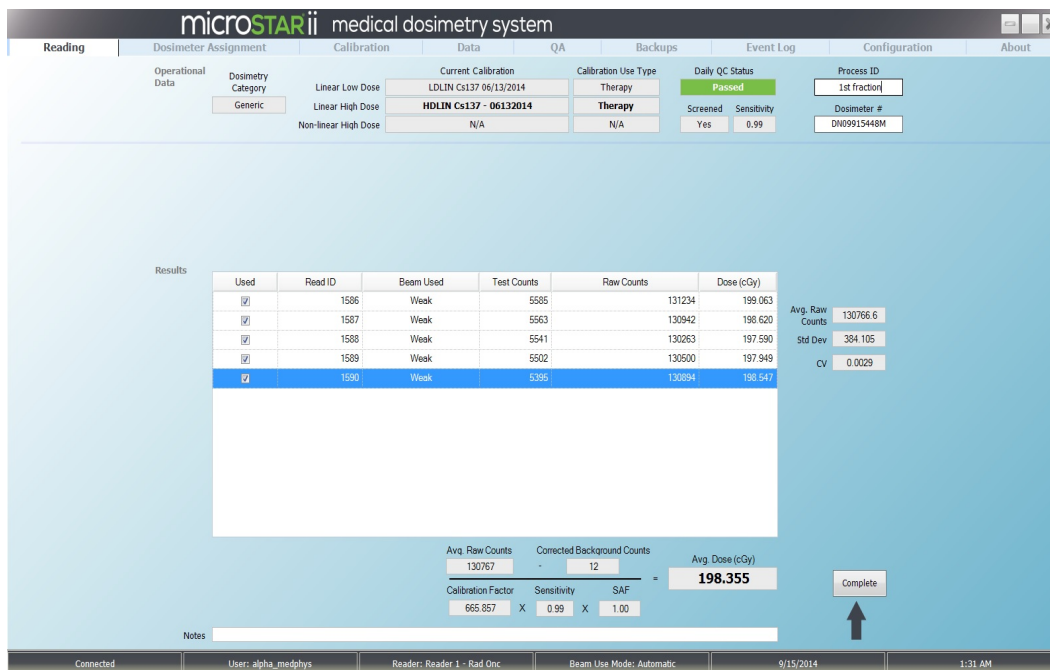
microSTARii medical dosimetry system

Reading | Dosimeter Assignment | Calibration | Data | QA | Backups | Event Log | Configuration | About

Operational Data

Dosimetry Category
Generic

Current Calibration
Linear Low Dose LDLIN Cs137 06/13/2014
Linear High Dose HDLIN Cs137 - 06132014
Non-linear High Dose N/A

Calibration Use Type
Therapy
Therapy
N/A

Daily QC Status
Passed
Screened Sensitivity
Yes 0.99

Process ID
1st fraction
Dosimeter #
DN09915448M

Results

| Used | Read ID | Beam Used | Test Counts | Raw Counts | Dose (cGy) |
|---|---|---|---|---|---|
| ☑ | 1586 | Weak | 5585 | 131234 | 199.063 |
| ☑ | 1587 | Weak | 5563 | 130942 | 198.620 |
| ☑ | 1588 | Weak | 5541 | 130263 | 197.590 |
| ☑ | 1589 | Weak | 5502 | 130500 | 197.949 |
| ☑ | 1590 | Weak | 5395 | 130894 | 198.547 |

Avg. Raw Counts 130766.6
Std Dev 384.105
CV 0.0029

Avg. Raw Counts 130767 - Corrected Background Counts 12
Calibration Factor 665.857 X Sensitivity 0.99 X SAF 1.00
= Avg. Dose (cGy) 198.355

Complete

Notes

Connected | User: alpha_medphys | Reader: Reader 1 - Rad Onc | Beam Use Mode: Automatic | 9/15/2014 | 1:31 AM